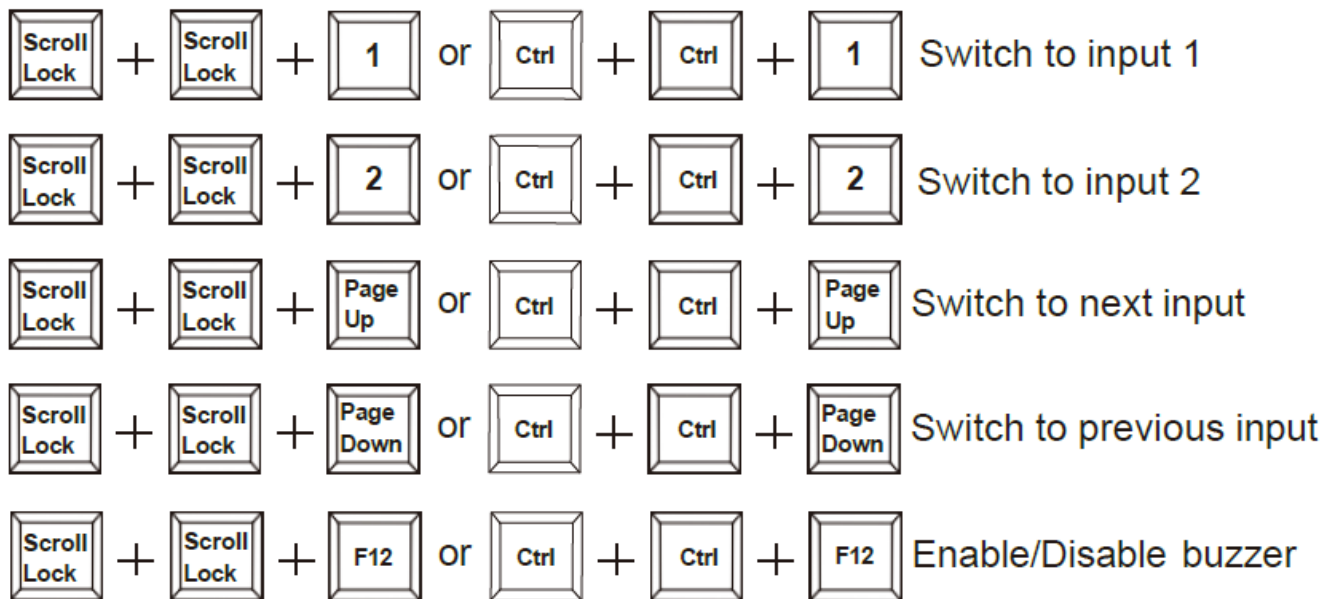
Scroll Lock + Scroll Lock + 1 or Ctrl + Ctrl + 1 Switch to input 1

Scroll Lock + Scroll Lock + 2 or Ctrl + Ctrl + 2 Switch to input 2

Scroll Lock + Scroll Lock + Page Up or Ctrl + Ctrl + Page Up Switch to next input

Scroll Lock + Scroll Lock + Page Down or Ctrl + Ctrl + Page Down Switch to previous input

Scroll Lock + Scroll Lock + F12 or Ctrl + Ctrl + F12 Enable/Disable buzzer